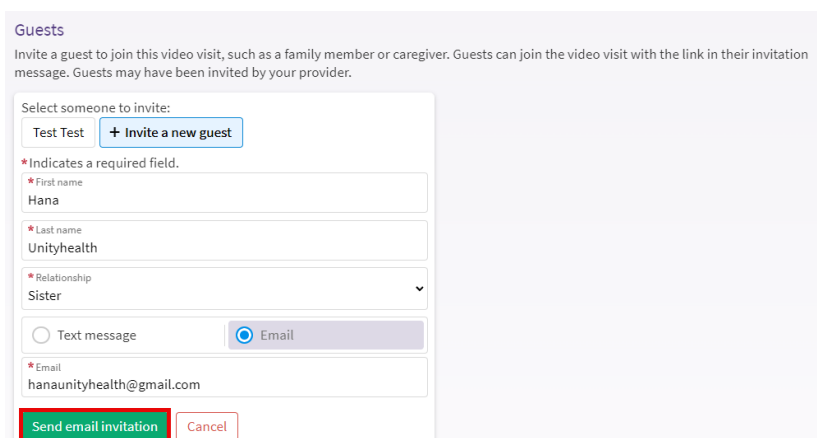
Guests

Invite a guest to join this video visit, such as a family member or caregiver. Guests can join the video visit with the link in their invitation message. Guests may have been invited by your provider.

Select someone to invite:

Test Test

+ Invite a new guest

*Indicates a required field.

*First name
Hana

*Last name
Unityhealth

*Relationship
Sister

Text message

Email

*Email
hanaunityhealth@gmail.com

Send email invitation

Cancel